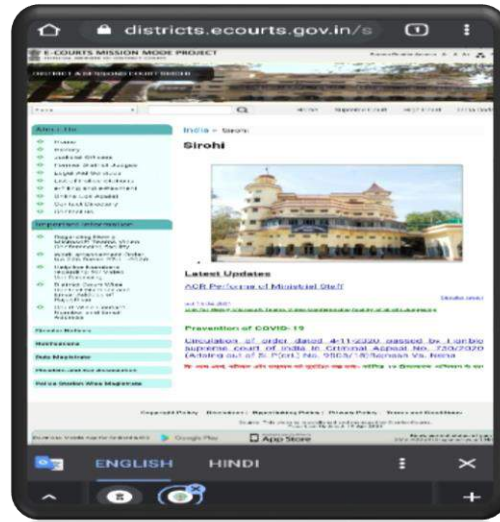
districts.ecourts.gov.in/s

E-COURTS MISSION MODE PROJECT

DISTRICT & SESSIONS COURT SIROHI

About Us

India » Sirohi

Sirohi

Important Information

Latest Updates

ACR Performa of Ministerial Staff

Prevention of COVID-19

Circulation of order dated 4-11-2020 passed by Hon'ble supreme court of India in Criminal Appeal No. 720/2020 (Arising out of S.P.(Crl) No. 9503/18)Sanasa Vs. Rena

Google Play

App Store

ENGLISH

HINDI